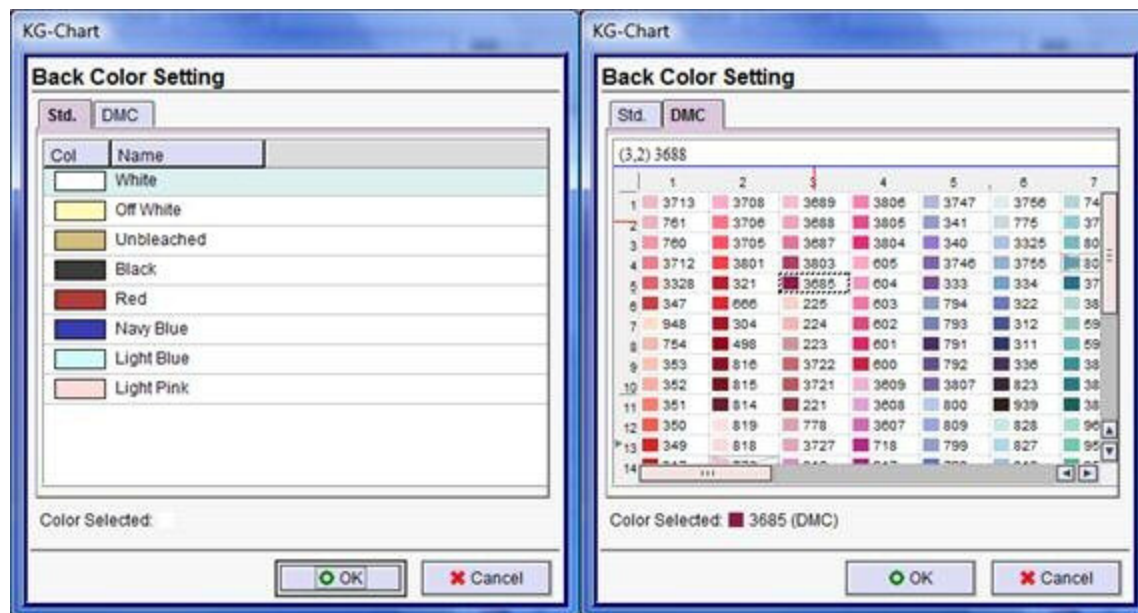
KG-Chart

Back Color Setting

Std. DMC

| Col | Name |
|---|---|
| | White |
| | Off White |
| | Unbleached |
| | Black |
| | Red |
| | Navy Blue |
| | Light Blue |
| | Light Pink |

Color Selected:

OK Cancel

KG-Chart

Back Color Setting

Std. DMC

(3,2) 3688

| | 1 | 2 | 3 | 4 | 5 | 6 | 7 |
|---|---|---|---|---|---|---|---|
| 1 | 3713 | 3708 | 3689 | 3806 | 3747 | 3756 | 74 |
| 2 | 761 | 3706 | 3688 | 3805 | 341 | 775 | 37 |
| 3 | 760 | 3705 | 3687 | 3804 | 340 | 3325 | 80 |
| 4 | 3712 | 3801 | 3803 | 605 | 3746 | 3755 | 80 |
| 5 | 3328 | 321 | 3685 | 604 | 333 | 334 | 37 |
| 6 | 347 | 666 | 225 | 603 | 794 | 322 | 38 |
| 7 | 948 | 304 | 224 | 602 | 793 | 312 | 59 |
| 8 | 754 | 498 | 223 | 601 | 791 | 311 | 59 |
| 9 | 353 | 816 | 3722 | 600 | 792 | 336 | 38 |
| 10 | 352 | 815 | 3721 | 3609 | 3807 | 823 | 38 |
| 11 | 351 | 814 | 221 | 3608 | 800 | 939 | 38 |
| 12 | 350 | 819 | 778 | 3607 | 809 | 828 | 96 |
| 13 | 349 | 818 | 3727 | 718 | 799 | 827 | 95 |
| 14 | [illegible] | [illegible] | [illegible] | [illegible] | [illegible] | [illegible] | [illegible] |

Color Selected: 3685 (DMC)

OK Cancel